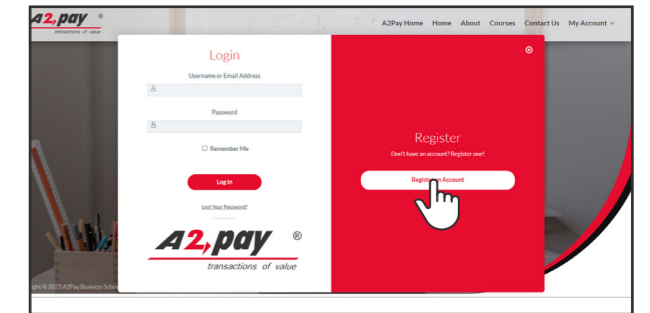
A2pay ®
transactions of value

A2Pay Home Home About Courses Contact Us My Account

Login

Username or Email Address

Password

Remember Me

Log In

Lost Your Password?

A2pay ®
transactions of value

Register

Don't have an account? Register one!

Register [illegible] Account

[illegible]ight © 2023 A2Pay Business Scho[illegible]